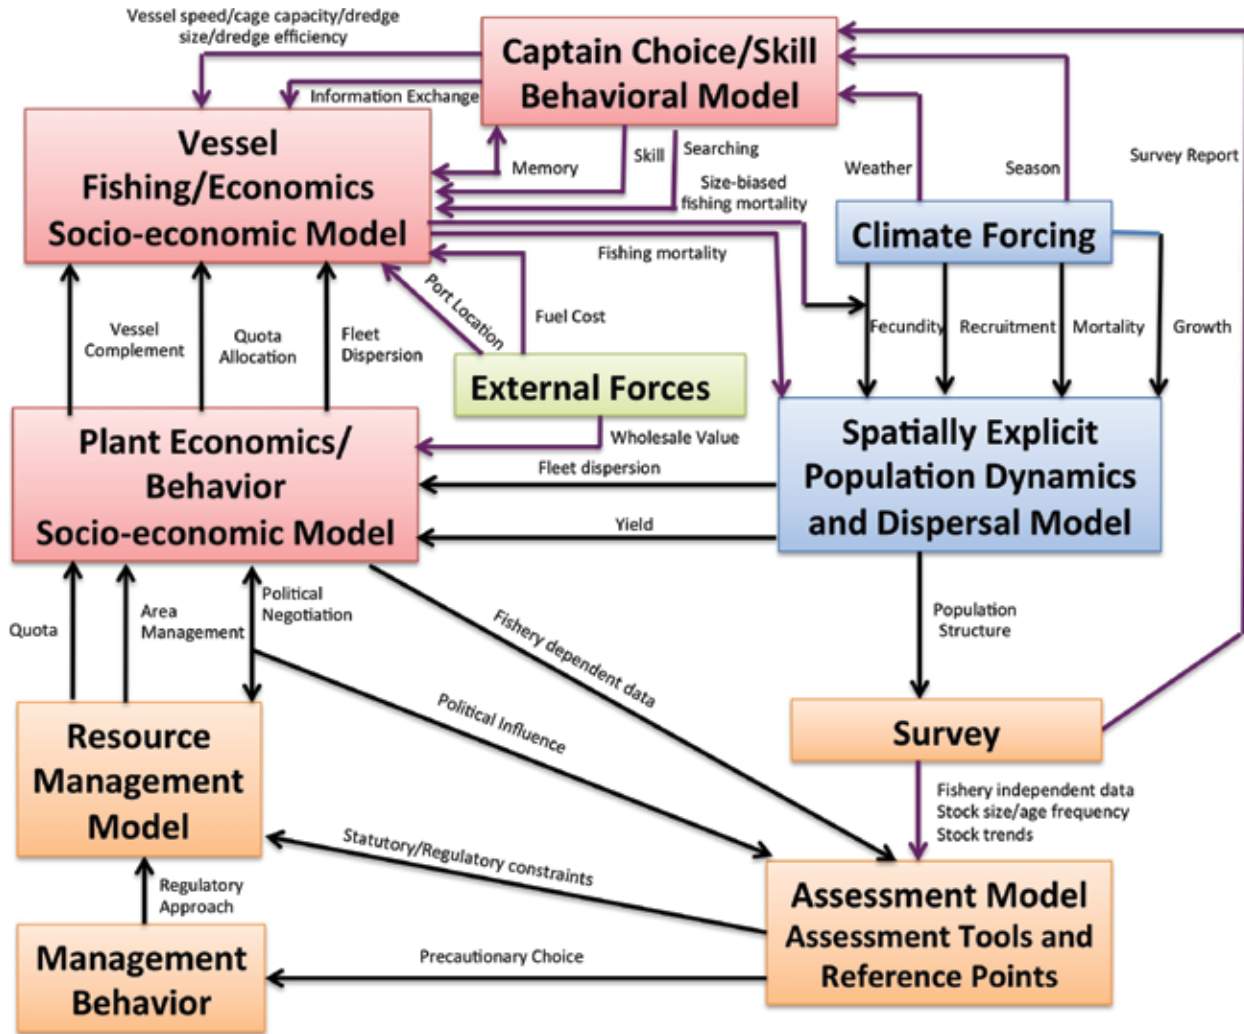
Vessel speed/cage capacity/dredge size/dredge efficiency

Captain Choice/Skill Behavioral Model

Information Exchange

Vessel Fishing/Economics Socio-economic Model

Memory

Skill

Searching

Size-biased fishing mortality

Weather

Season

Survey Report

Climate Forcing

Fishing mortality

Port Location

Fuel Cost

Fecundity

Recruitment

Mortality

Growth

Vessel Complement

Quota Allocation

Fleet Dispersion

External Forces

Plant Economics/ Behavior Socio-economic Model

Wholesale Value

Spatially Explicit Population Dynamics and Dispersal Model

Fleet dispersion

Yield

Quota

Area Management

Political Negotiation

Fishery dependent data

Population Structure

Political Influence

Resource Management Model

Survey

Fishery independent data Stock size/age frequency Stock trends

Statutory/Regulatory constraints

Regulatory Approach

Assessment Model Assessment Tools and Reference Points

Management Behavior

Precautionary Choice